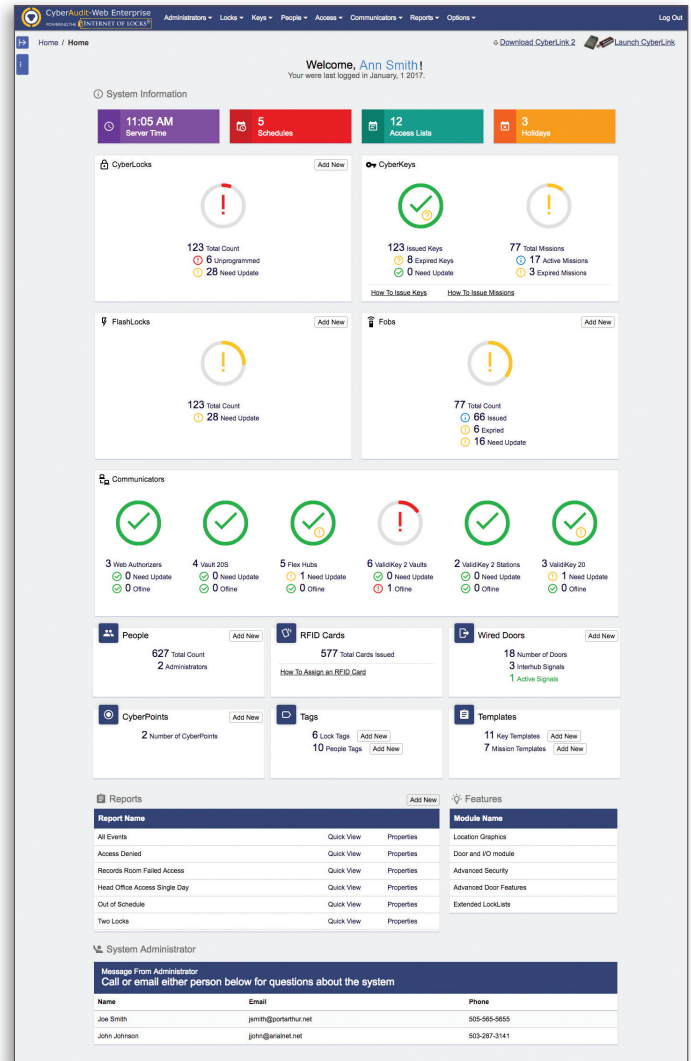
CyberAudit-Web Enterprise
POWERING THE INTERNET OF LOCKS®

Administrators ▾ Locks ▾ Keys ▾ People ▾ Access ▾ Communicators ▾ Reports ▾ Options ▾

Log Out

Home / Home

Download CyberLink 2 Launch CyberLink

Welcome, Ann Smith!
Your were last logged in January, 1 2017.

System Information

11:05 AM
Server Time

5
Schedules

12
Access Lists

3
Holidays

CyberLocks
Add New
123 Total Count
6 Unprogrammed
28 Need Update

CyberKeys
123 Issued Keys
8 Expired Keys
0 Need Update
77 Total Missions
17 Active Missions
3 Expired Missions
How To Issue Keys
How To Issue Missions

FlashLocks
Add New
123 Total Count
28 Need Update

Fobs
Add New
77 Total Count
66 Issued
6 Expired
16 Need Update

Communicators

3 Web Authorizers
0 Need Update
0 Offline

4 Vault 20S
0 Need Update
0 Offline

5 Flex Hubs
1 Need Update
0 Offline

6 ValidiKey 2 Vaults
0 Need Update
1 Offline

2 ValidiKey 2 Stations
0 Need Update
0 Offline

3 ValidiKey 20
1 Need Update
0 Offline

People
Add New
627 Total Count
2 Administrators

RFID Cards
577 Total Cards Issued
How To Assign an RFID Card

Wired Doors
Add New
18 Number of Doors
3 Interhub Signals
1 Active Signals

CyberPoints
Add New
2 Number of CyberPoints

Tags
6 Lock Tags Add New
10 People Tags Add New

Templates
11 Key Templates Add New
7 Mission Templates Add New

Reports
Add New

| Report Name | | |
|---|---|---|
| All Events | Quick View | Properties |
| Access Denied | Quick View | Properties |
| Records Room Failed Access | Quick View | Properties |
| Head Office Access Single Day | Quick View | Properties |
| Out of Schedule | Quick View | Properties |
| Two Locks | Quick View | Properties |

Features

| Module Name |
|---|
| Location Graphics |
| Door and I/O module |
| Advanced Security |
| Advanced Door Features |
| Extended LockLists |

System Administrator

Message From Administrator
Call or email either person below for questions about the system

| Name | Email | Phone |
|---|---|---|
| Joe Smith | jsmith@porterthur.net | 505-565-5655 |
| John Johnson | jjohn@arialnet.net | 503-287-3141 |